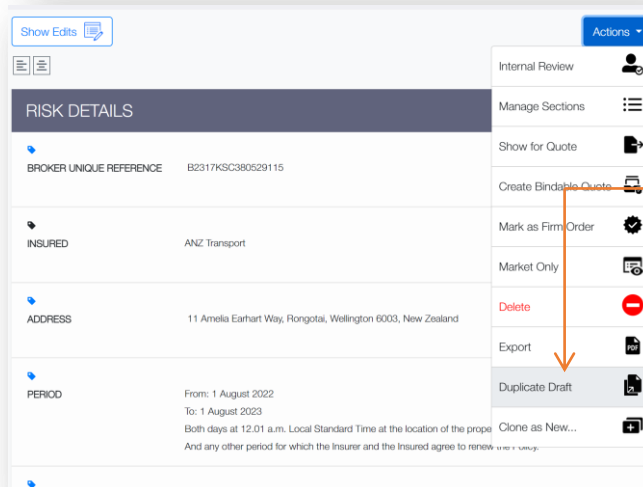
Show Edits

Actions

RISK DETAILS

BROKER UNIQUE REFERENCE B2317KSC380529115

INSURED ANZ Transport

ADDRESS 11 Amelia Earhart Way, Rongotai, Wellington 6003, New Zealand

PERIOD From: 1 August 2022
To: 1 August 2023
Both days at 12.01 a.m. Local Standard Time at the location of the prope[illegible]
And any other period for which the Insurer and the Insured agree to renew the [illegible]

Internal Review
Manage Sections
Show for Quote
Create Bindable Quote
Mark as Firm Order
Market Only
Delete
Export
Duplicate Draft
Clone as New...